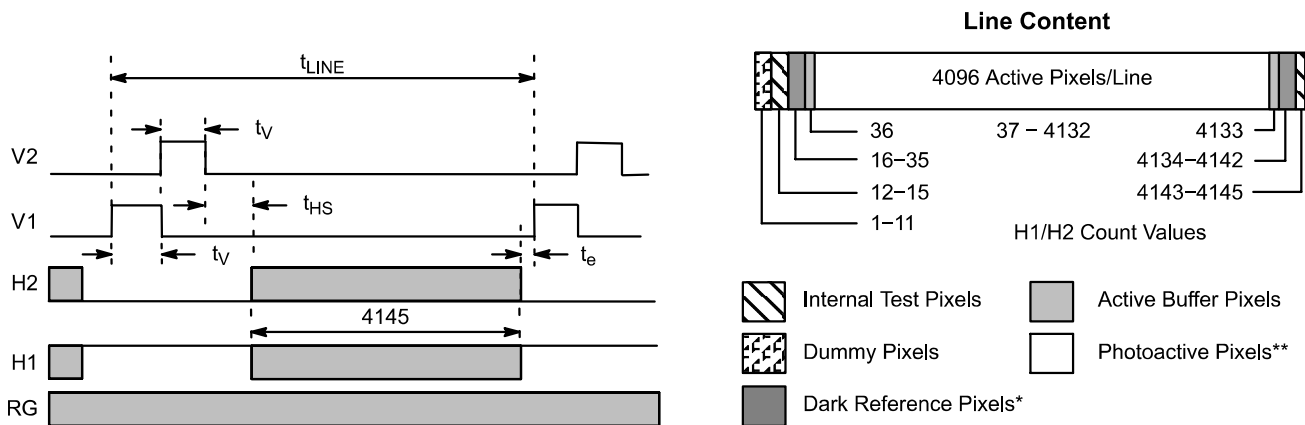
$t_{LINE}$

$t_V$

V2

$t_{HS}$

V1

$t_V$

$t_e$

H2

4145

H1

RG

Line Content

4096 Active Pixels/Line

36

37 − 4132

4133

16−35

4134−4142

12−15

4143−4145

1−11

H1/H2 Count Values

Internal Test Pixels

Active Buffer Pixels

Dummy Pixels

Photoactive Pixels**

Dark Reference Pixels*